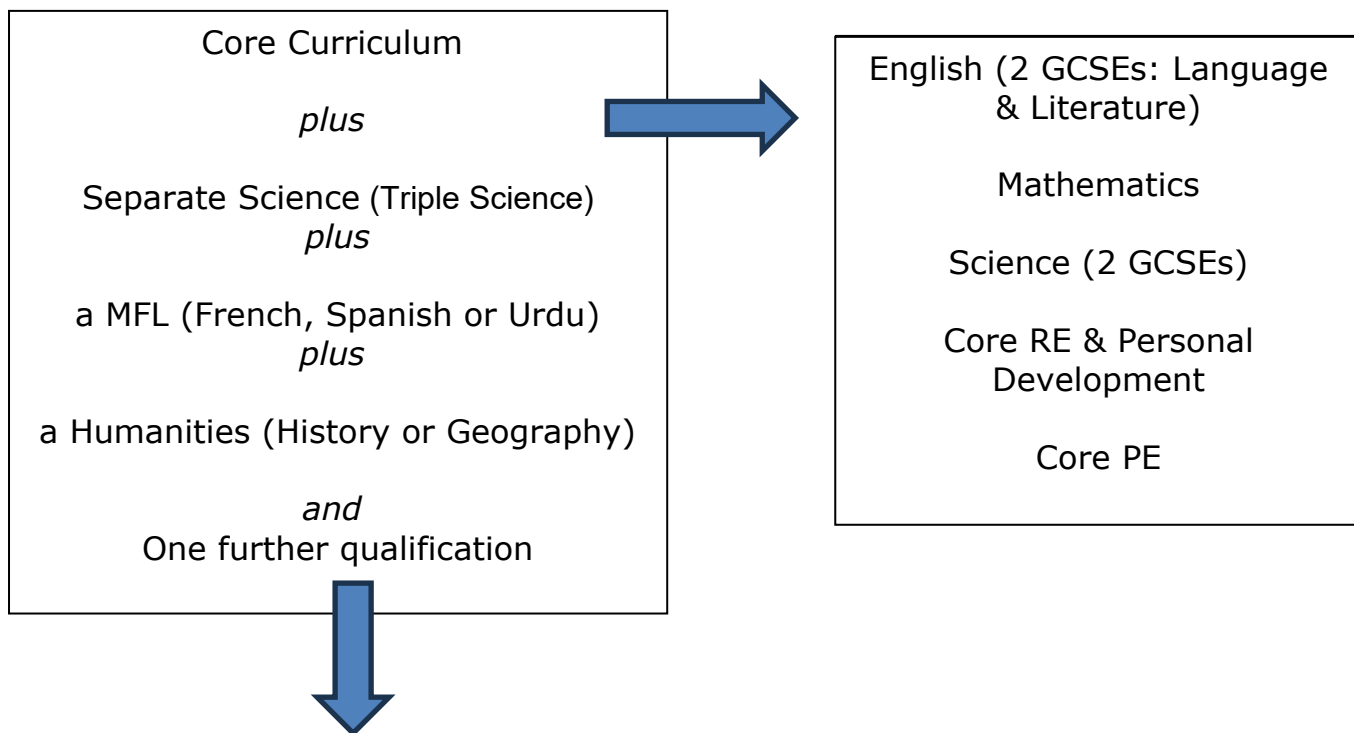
Core Curriculum

plus

Separate Science (Triple Science)
plus

a MFL (French, Spanish or Urdu)
plus

a Humanities (History or Geography)

and
One further qualification

English (2 GCSEs: Language & Literature)

Mathematics

Science (2 GCSEs)

Core RE & Personal Development

Core PE